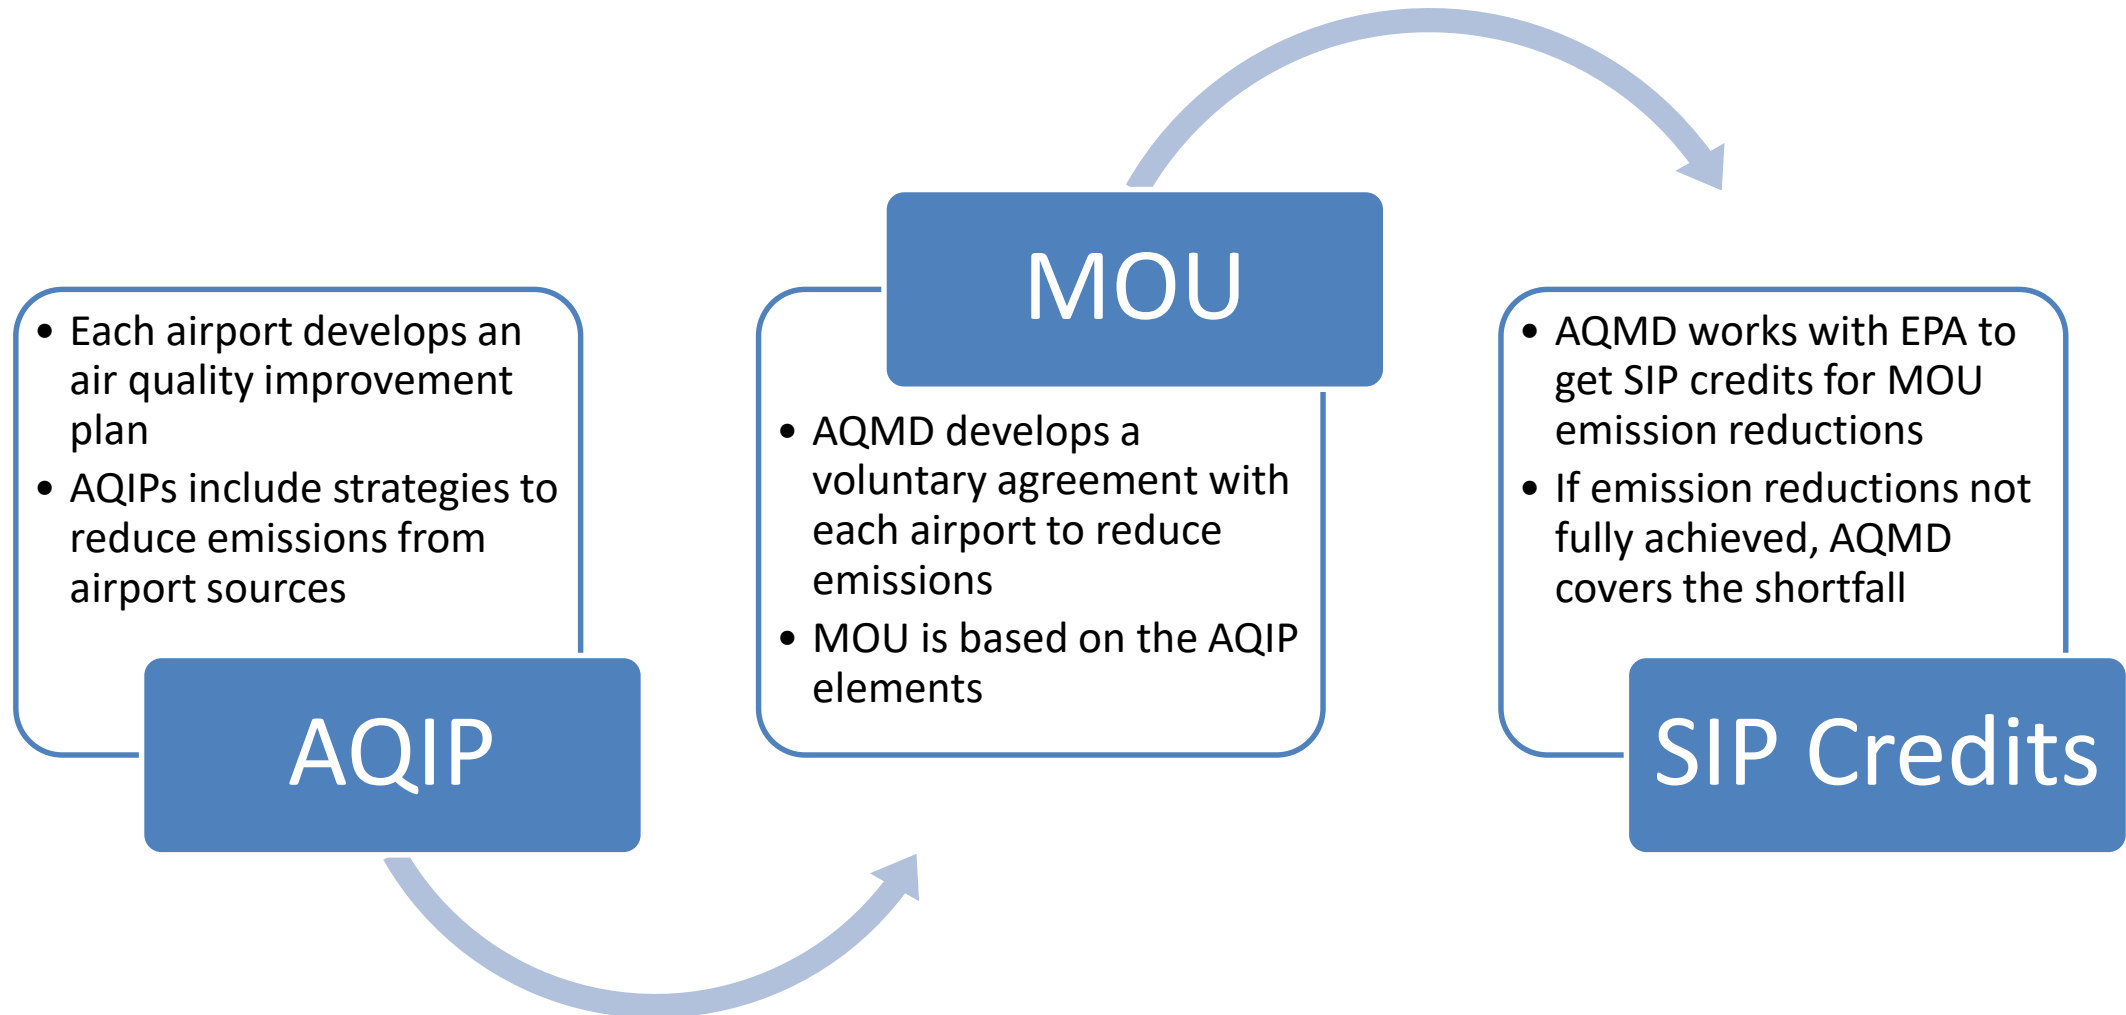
- Each airport develops an air quality improvement plan
- AQIPs include strategies to reduce emissions from airport sources

AQIP

MOU

- AQMD develops a voluntary agreement with each airport to reduce emissions
- MOU is based on the AQIP elements

- AQMD works with EPA to get SIP credits for MOU emission reductions
- If emission reductions not fully achieved, AQMD covers the shortfall

SIP Credits